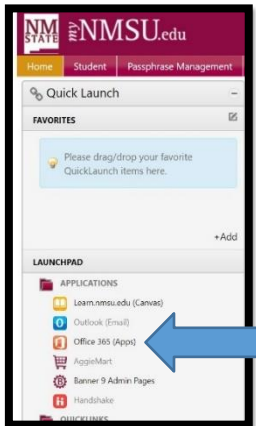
NM STATE myNMSU.edu

Home Student Passphrase Management

Quick Launch –

FAVORITES

Please drag/drop your favorite QuickLaunch items here.

+Add

LAUNCHPAD

APPLICATIONS

Learn.nmsu.edu (Canvas)

Outlook (Email)

Office 365 (Apps)

AggieMart

Banner 9 Admin Pages

Handshake

QUICKLINKS